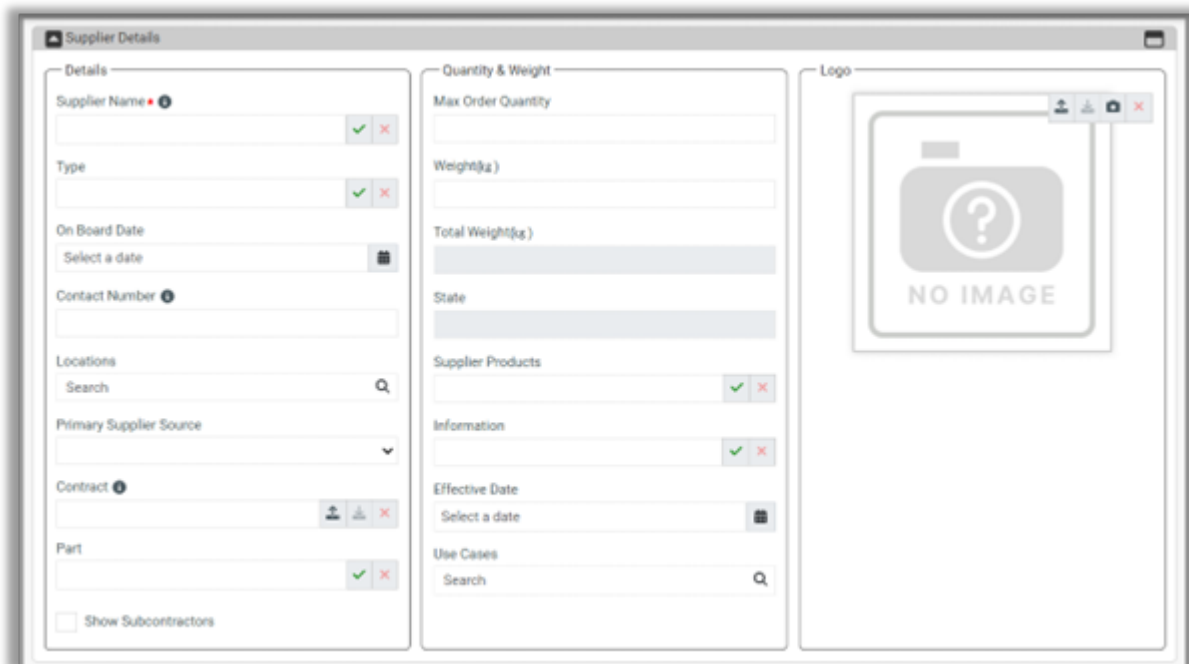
Supplier Details

Details

Supplier Name *

Type

On Board Date

Select a date

Contact Number

Locations

Search

Primary Supplier Source

Contract

Part

Show Subcontractors

Quantity & Weight

Max Order Quantity

Weight(kg)

Total Weight(kg)

State

Supplier Products

Information

Effective Date

Select a date

Use Cases

Search

Logo

NO IMAGE